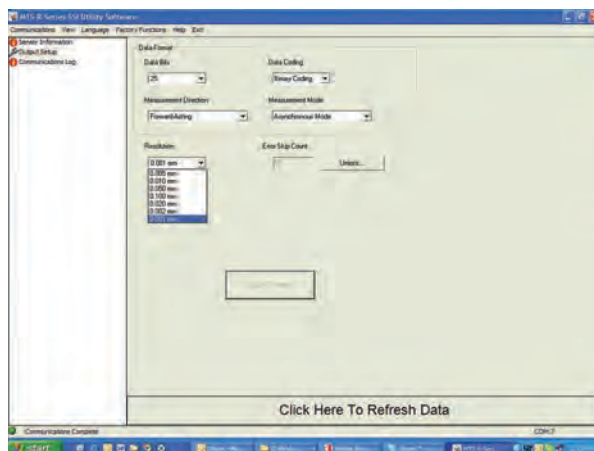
MTS R Series SSI Utility Software

Communications View Language Factory Functions Help Exit

Sensor Information
Output Setup
Communications Log

Data Format

Data Bits
25

Data Coding
Binary Coding

Measurement Direction
Forward Acting

Measurement Mode
Asynchronous Mode

Resolution
0.001 mm
0.005 mm
0.010 mm
0.050 mm
0.100 mm
0.020 mm
0.002 mm
0.001 mm

Error Skip Count
Unlock...

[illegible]

Click Here To Refresh Data

Communications Complete

COM7

start